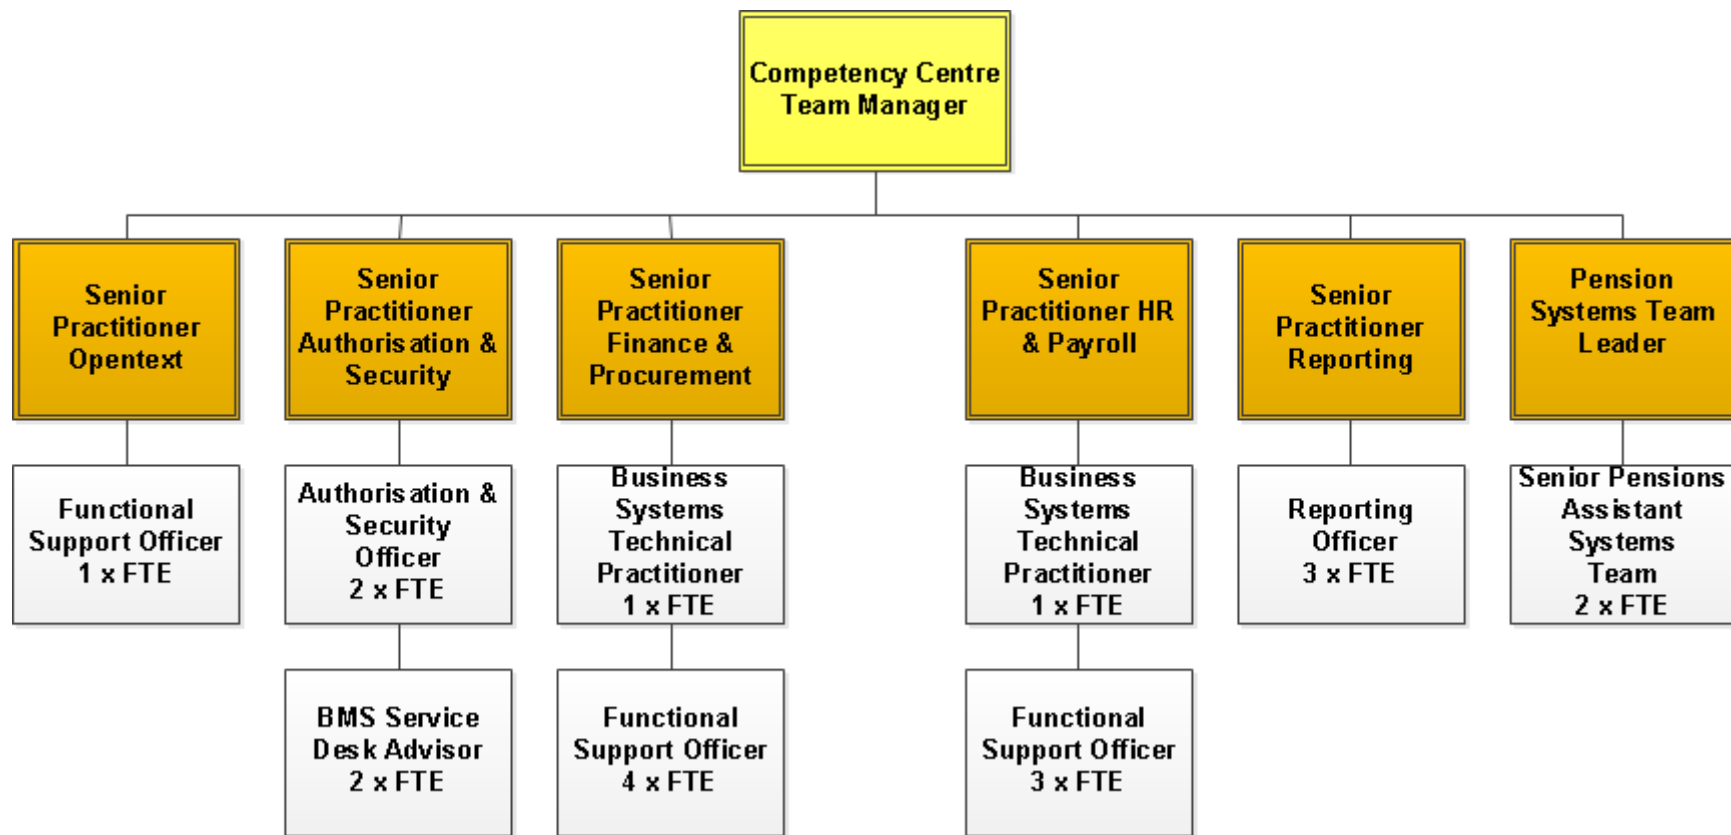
Competency Centre Team Manager

Senior Practitioner Opentext

Functional Support Officer 1 x FTE

Senior Practitioner Authorisation & Security

Authorisation & Security Officer 2 x FTE

BMS Service Desk Advisor 2 x FTE

Senior Practitioner Finance & Procurement

Business Systems Technical Practitioner 1 x FTE

Functional Support Officer 4 x FTE

Senior Practitioner HR & Payroll

Business Systems Technical Practitioner 1 x FTE

Functional Support Officer 3 x FTE

Senior Practitioner Reporting

Reporting Officer 3 x FTE

Pension Systems Team Leader

Senior Pensions Assistant Systems Team 2 x FTE